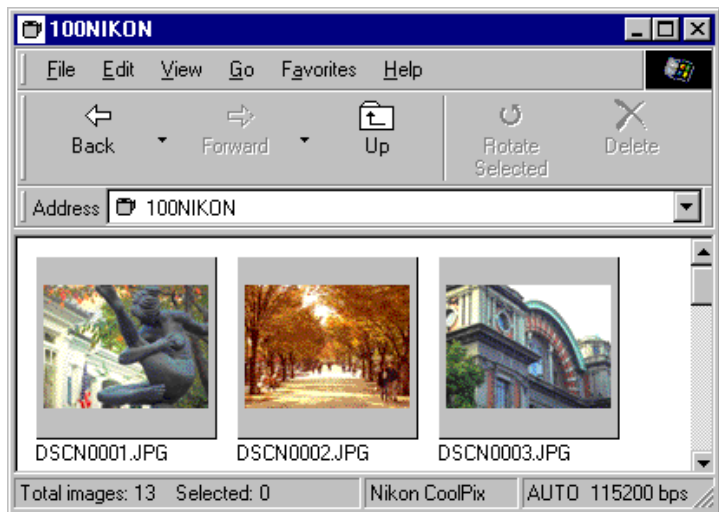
100NIKON

File Edit View Go Favorites Help

Back Forward Up Rotate Selected Delete

Address 100NIKON

DSCN0001.JPG DSCN0002.JPG DSCN0003.JPG

Total images: 13 Selected: 0 Nikon CoolPix AUTO 115200 bps